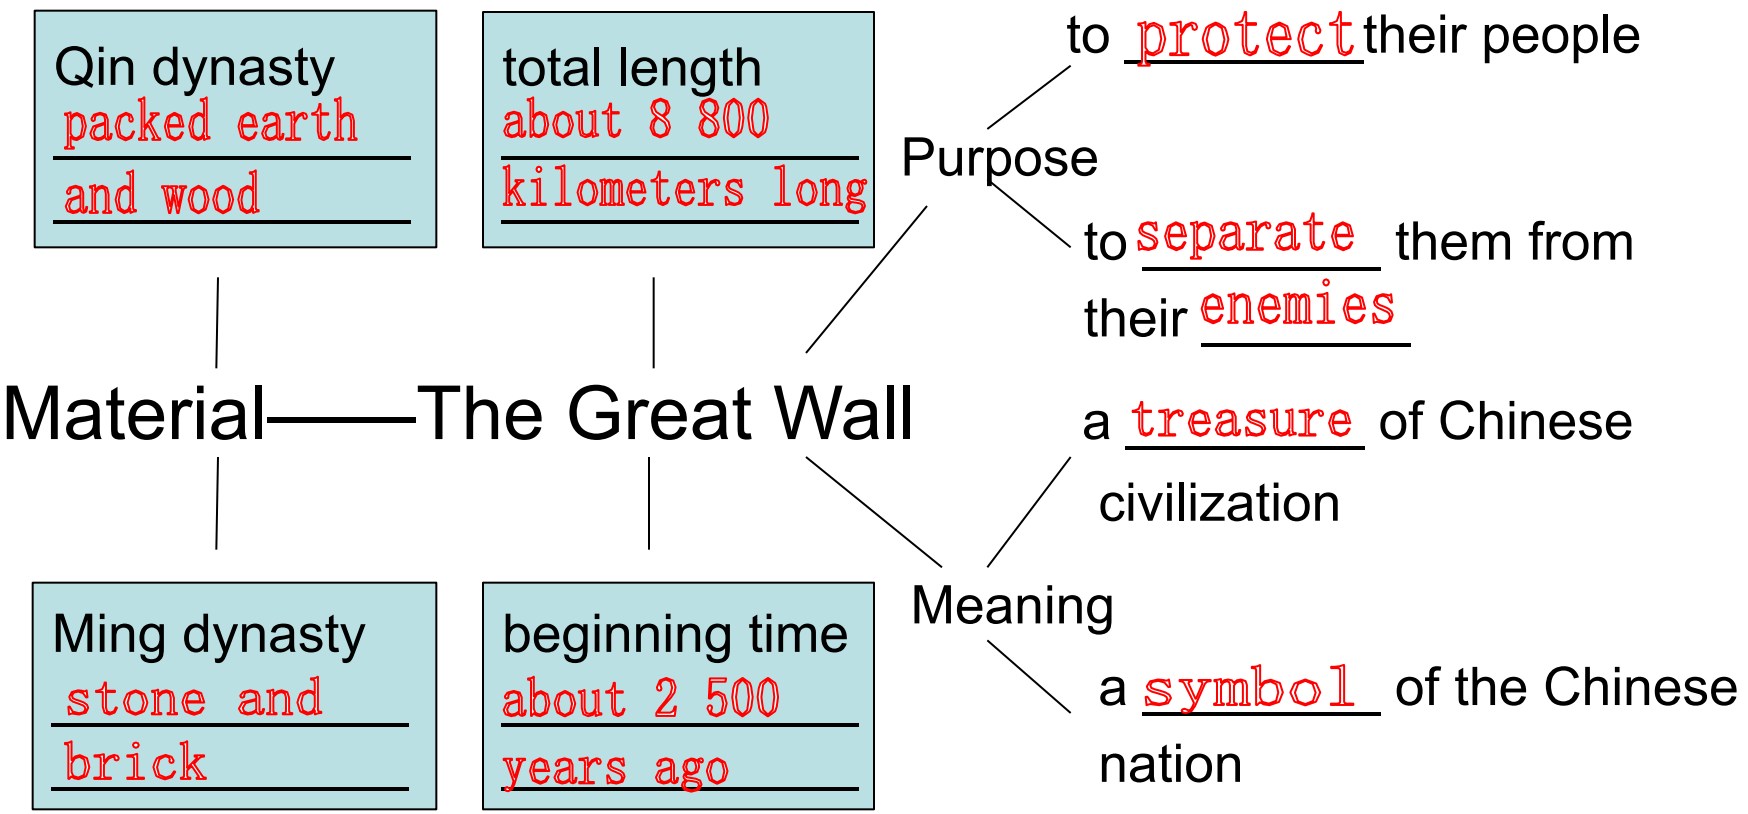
Qin dynasty
packed earth
and wood

total length
about 8 800
kilometers long

to protect their people

Purpose

to separate them from their enemies

Material——The Great Wall

a treasure of Chinese civilization

Meaning

a symbol of the Chinese nation

Ming dynasty
stone and
brick

beginning time
about 2 500
years ago